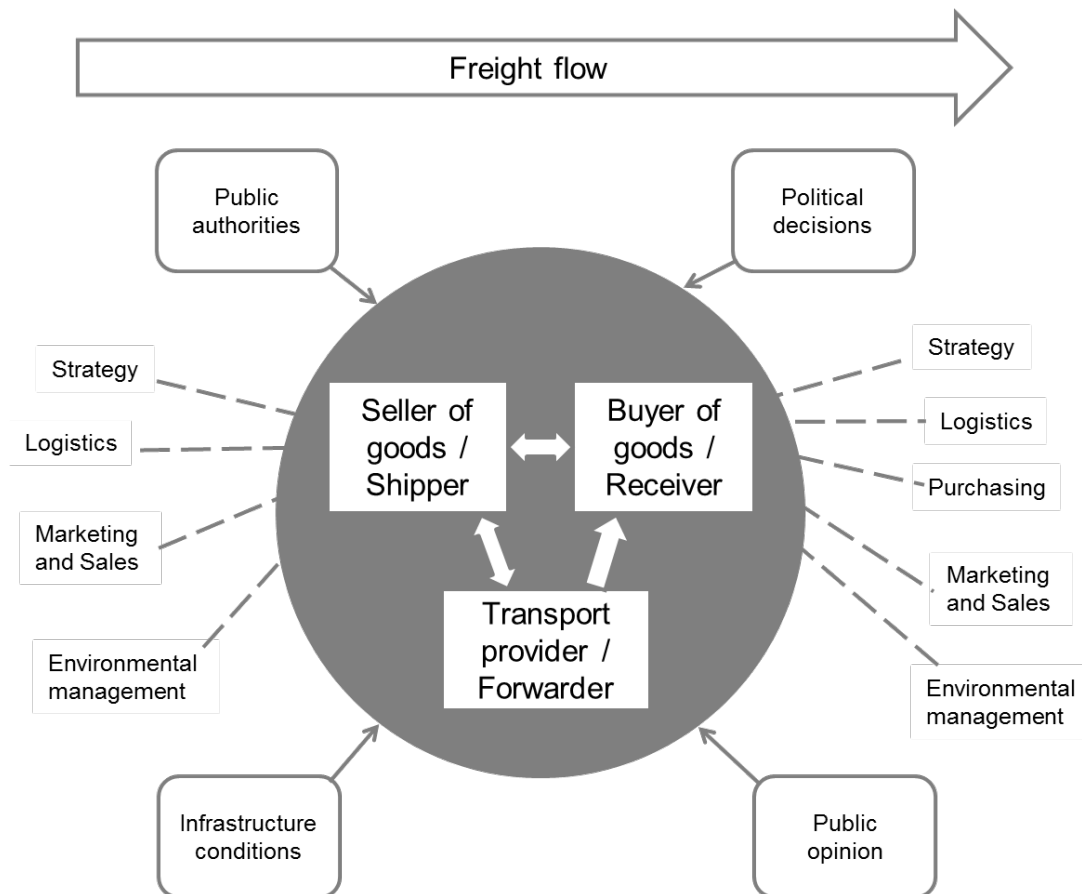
Freight flow

Public authorities

Political decisions

Strategy

Logistics

Marketing and Sales

Environmental management

Seller of goods / Shipper

Buyer of goods / Receiver

Transport provider / Forwarder

Strategy

Logistics

Purchasing

Marketing and Sales

Environmental management

Infrastructure conditions

Public opinion